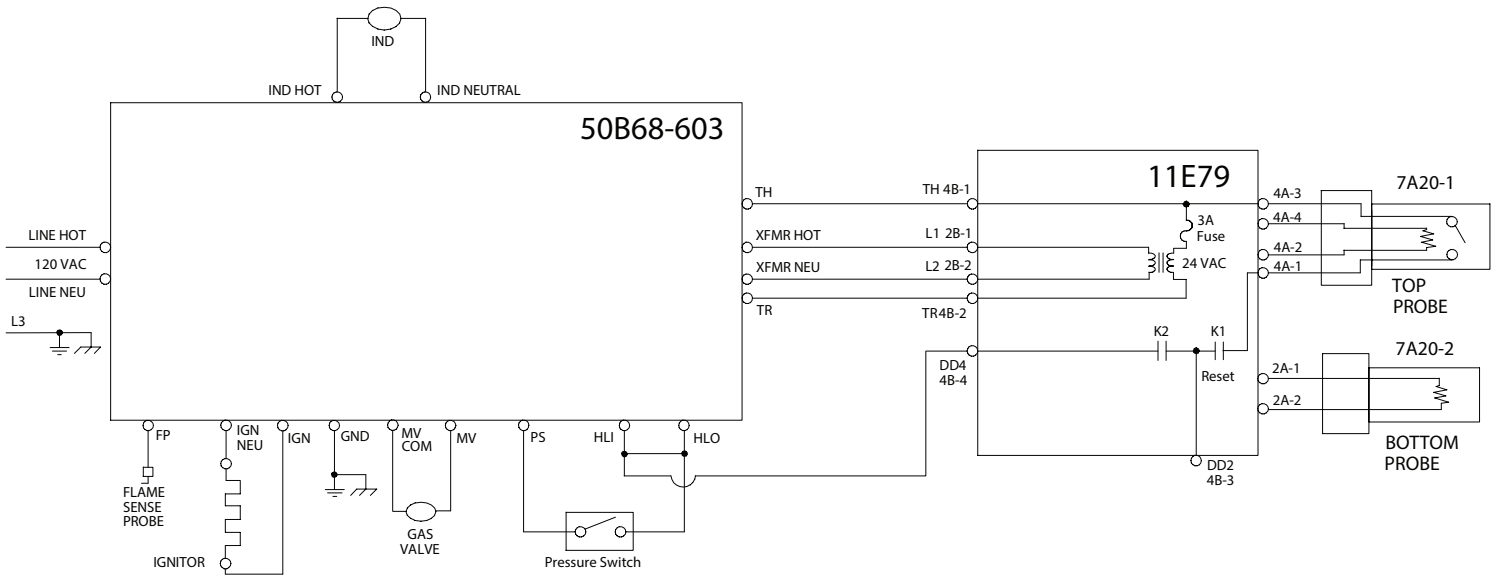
IND

IND HOT

IND NEUTRAL

50B68-603

LINE HOT

120 VAC

LINE NEU

L3

TH

XFMR HOT

XFMR NEU

TR

FP

IGN NEU

IGN

GND

MV COM

MV

PS

HLI

HLO

FLAME SENSE PROBE

IGNITOR

GAS VALVE

Pressure Switch

11E79

TH 4B-1

L1 2B-1

L2 2B-2

TR4B-2

3A Fuse

24 VAC

K2

K1

DD4 4B-4

Reset

DD2 4B-3

4A-3

4A-4

4A-2

4A-1

2A-1

2A-2

7A20-1

TOP PROBE

7A20-2

BOTTOM PROBE